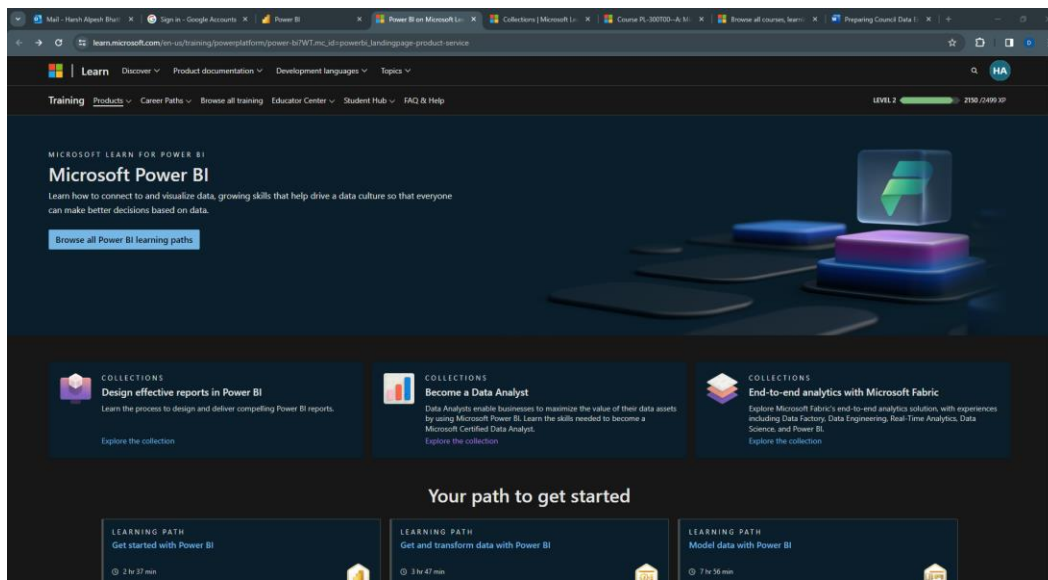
Mail - Harsh Alpesh Bhatt ×
Sign in - Google Accounts ×
Power BI ×
Power BI on Microsoft Le ×
Collections | Microsoft Le ×
Course PL-300T00--A: M ×
Browse all courses, learn ×
Preparing Council Data f ×

learn.microsoft.com/en-us/training/powerplatform/power-bi?WT.mc_id=powerbi_landingpage-product-service

Learn Discover Product documentation Development languages Topics

HA

Training Products Career Paths Browse all training Educator Center Student Hub FAQ & Help

LEVEL 2 2150 /2499 XP

MICROSOFT LEARN FOR POWER BI

Microsoft Power BI

Learn how to connect to and visualize data, growing skills that help drive a data culture so that everyone can make better decisions based on data.

Browse all Power BI learning paths

COLLECTIONS
Design effective reports in Power BI
Learn the process to design and deliver compelling Power BI reports.
Explore the collection

COLLECTIONS
Become a Data Analyst
Data Analysts enable businesses to maximize the value of their data assets by using Microsoft Power BI. Learn the skills needed to become a Microsoft Certified Data Analyst.
Explore the collection

COLLECTIONS
End-to-end analytics with Microsoft Fabric
Explore Microsoft Fabric's end-to-end analytics solution, with experiences including Data Factory, Data Engineering, Real-Time Analytics, Data Science, and Power BI.
Explore the collection

Your path to get started

LEARNING PATH
Get started with Power BI
2 hr 37 min

LEARNING PATH
Get and transform data with Power BI
3 hr 47 min

LEARNING PATH
Model data with Power BI
7 hr 56 min